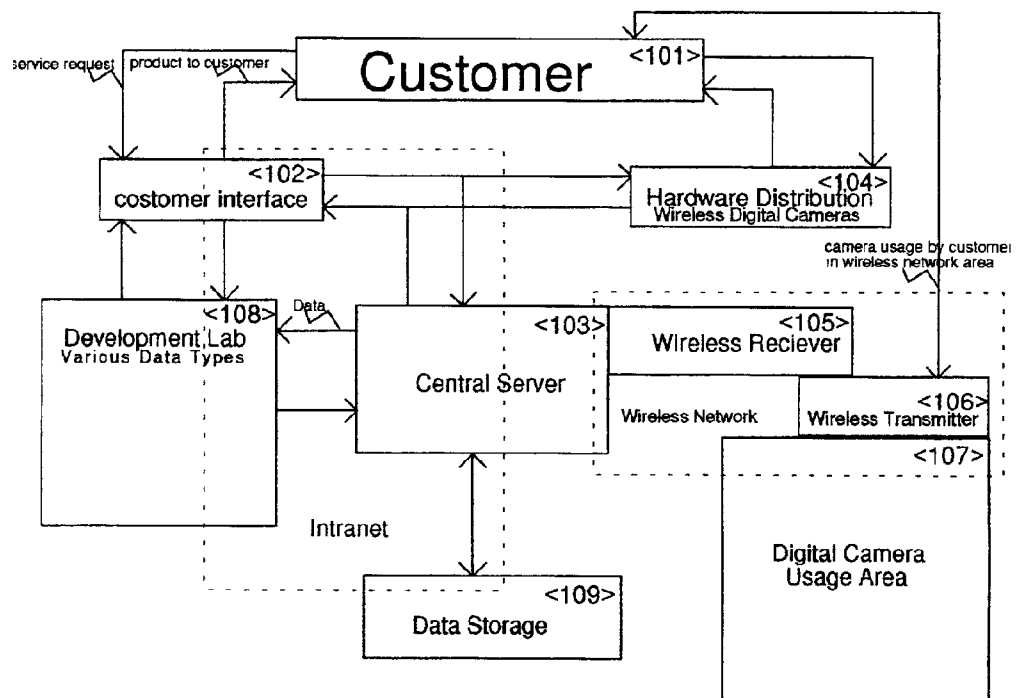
service request
product to customer
Customer
<101>
<102>
costomer interface
<104>
Hardware Distribution
Wireless Digital Cameras
camera usage by customer
in wireless network area
<108>
Development Lab
Various Data Types
Data
<103>
Central Server
<105>
Wireless Reciever
Wireless Network
<106>
Wireless Transmitter
<107>
Digital Camera
Usage Area
Intranet
<109>
Data Storage